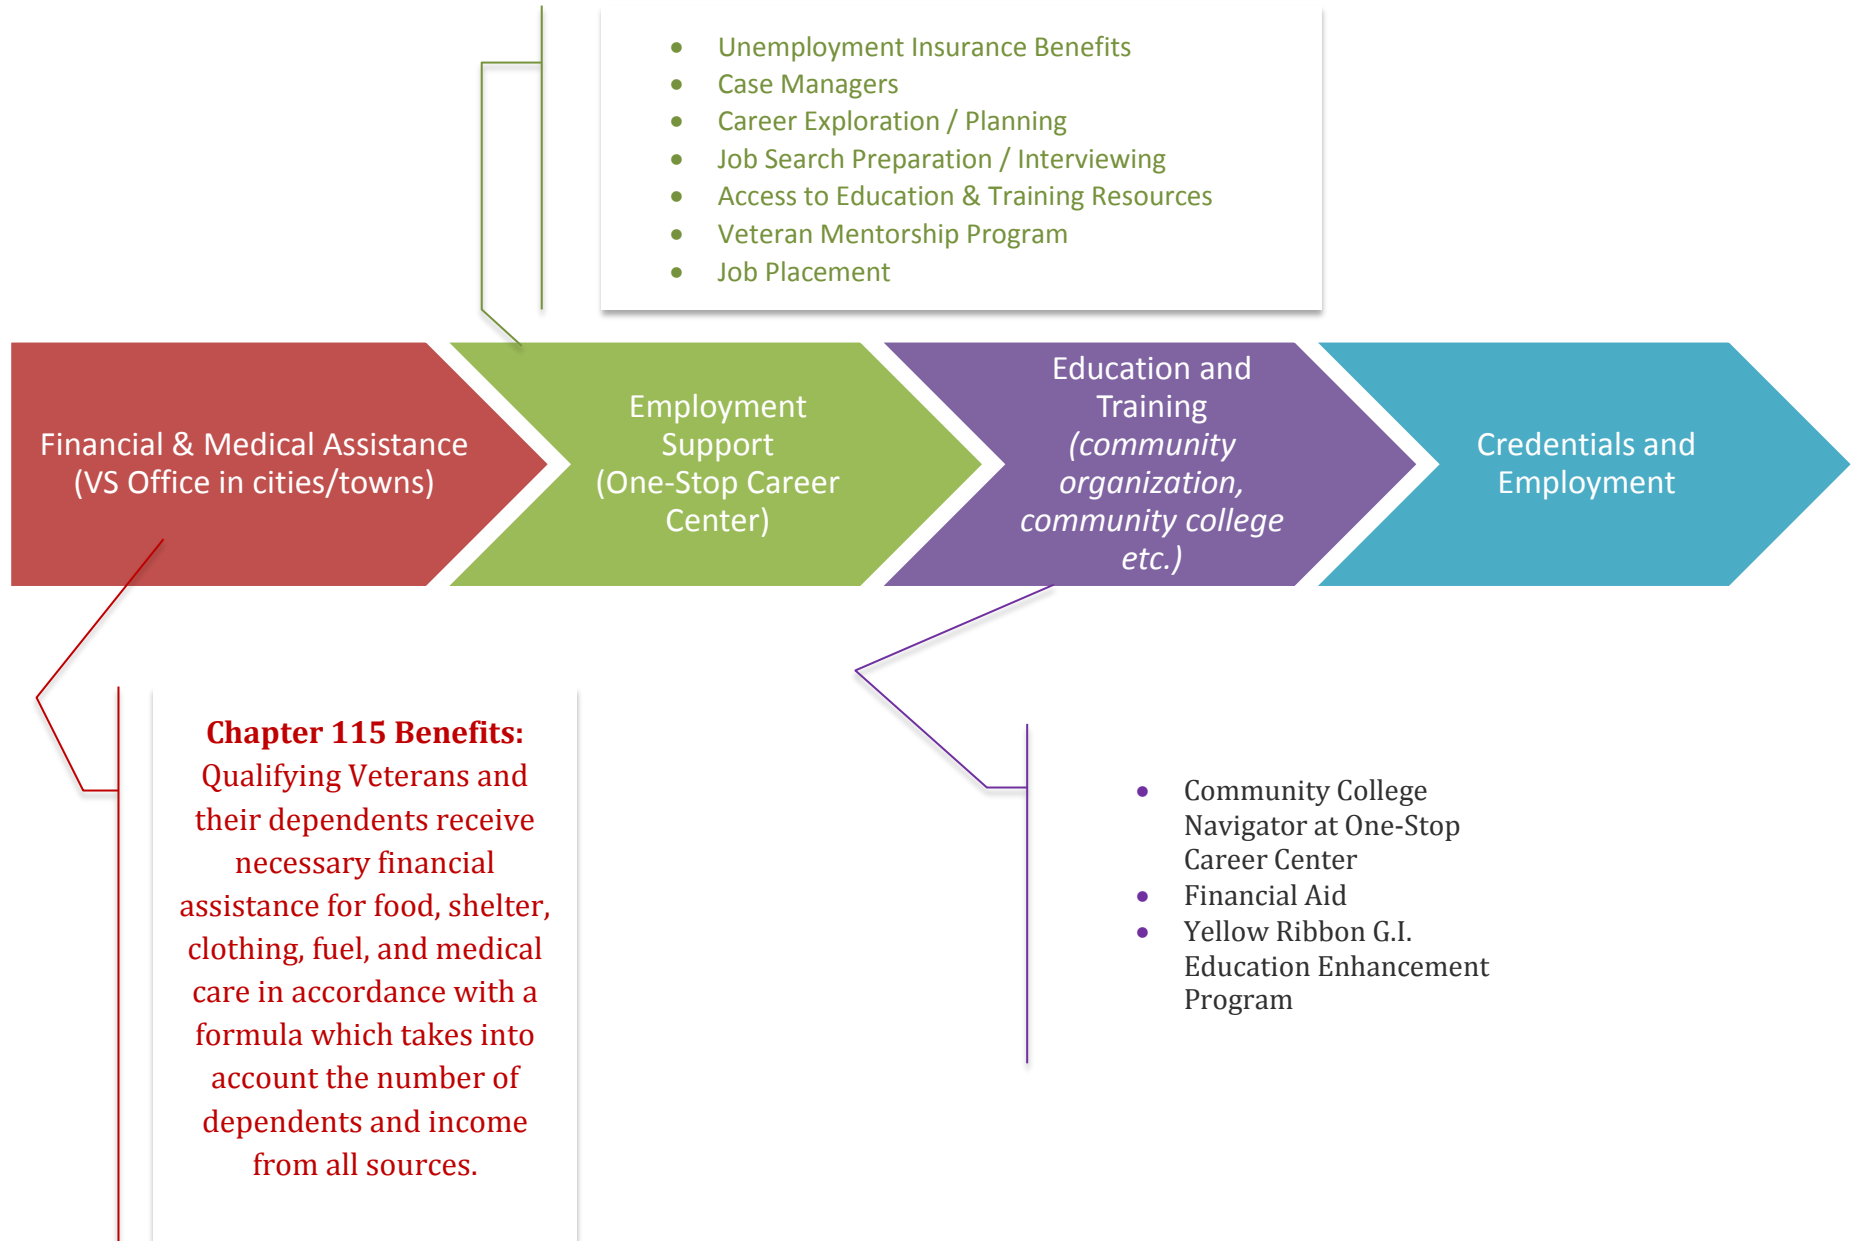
- Unemployment Insurance Benefits
- Case Managers
- Career Exploration / Planning
- Job Search Preparation / Interviewing
- Access to Education & Training Resources
- Veteran Mentorship Program
- Job Placement

Financial & Medical Assistance (VS Office in cities/towns)

Employment Support (One-Stop Career Center)

Education and Training *(community organization, community college etc.)*

Credentials and Employment

**Chapter 115 Benefits:** Qualifying Veterans and their dependents receive necessary financial assistance for food, shelter, clothing, fuel, and medical care in accordance with a formula which takes into account the number of dependents and income from all sources.

- Community College Navigator at One-Stop Career Center
- Financial Aid
- Yellow Ribbon G.I. Education Enhancement Program